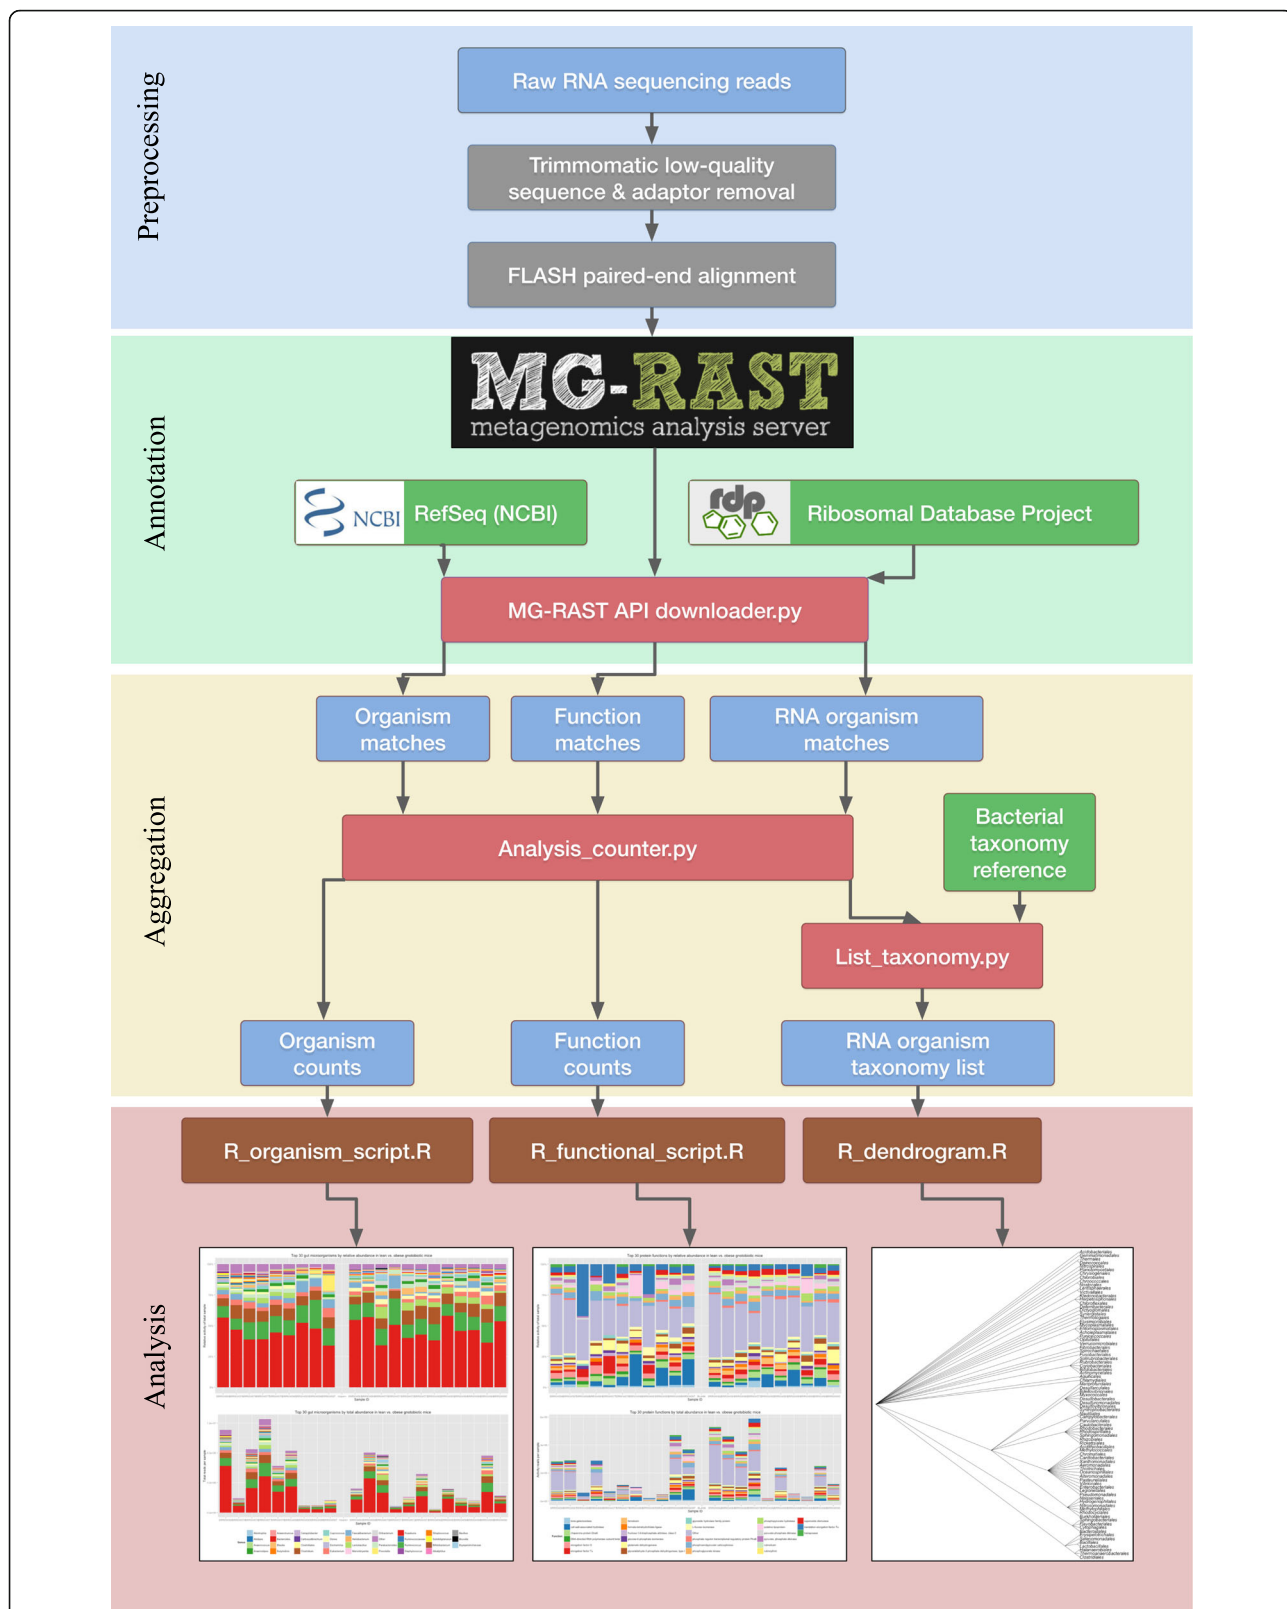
Preprocessing

Raw RNA sequencing reads

Trimmomatic low-quality sequence & adaptor removal

FLASH paired-end alignment

Annotation

MG-RAST
metagenomics analysis server

NCBI RefSeq (NCBI)

rdp Ribosomal Database Project

MG-RAST API downloader.py

Aggregation

Organism matches

Function matches

RNA organism matches

Analysis_counter.py

Bacterial taxonomy reference

List_taxonomy.py

Organism counts

Function counts

RNA organism taxonomy list

Analysis

R_organism_script.R

R_functional_script.R

R_dendrogram.R

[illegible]